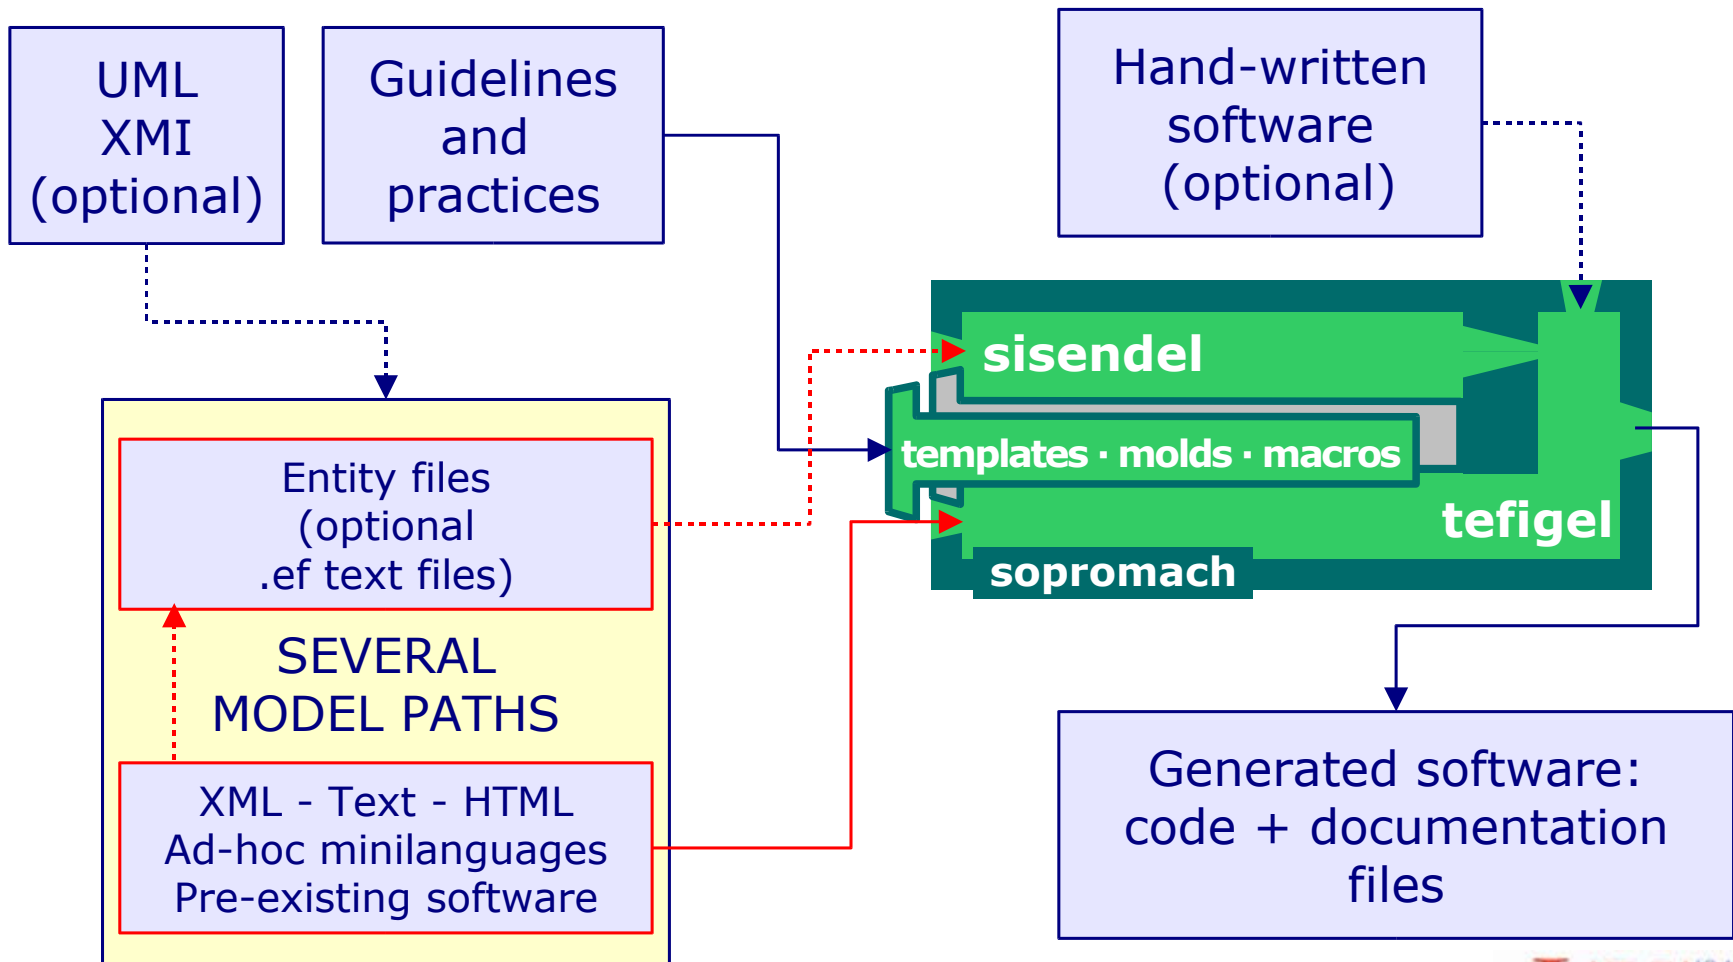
UML
XMI
(optional)

Guidelines
and
practices

Hand-written
software
(optional)

sisendel

templates · molds · macros

tefigel

sopromach

Entity files
(optional
.ef text files)

SEVERAL
MODEL PATHS

XML - Text - HTML
Ad-hoc minilanguages
Pre-existing software

Generated software:
code + documentation
files